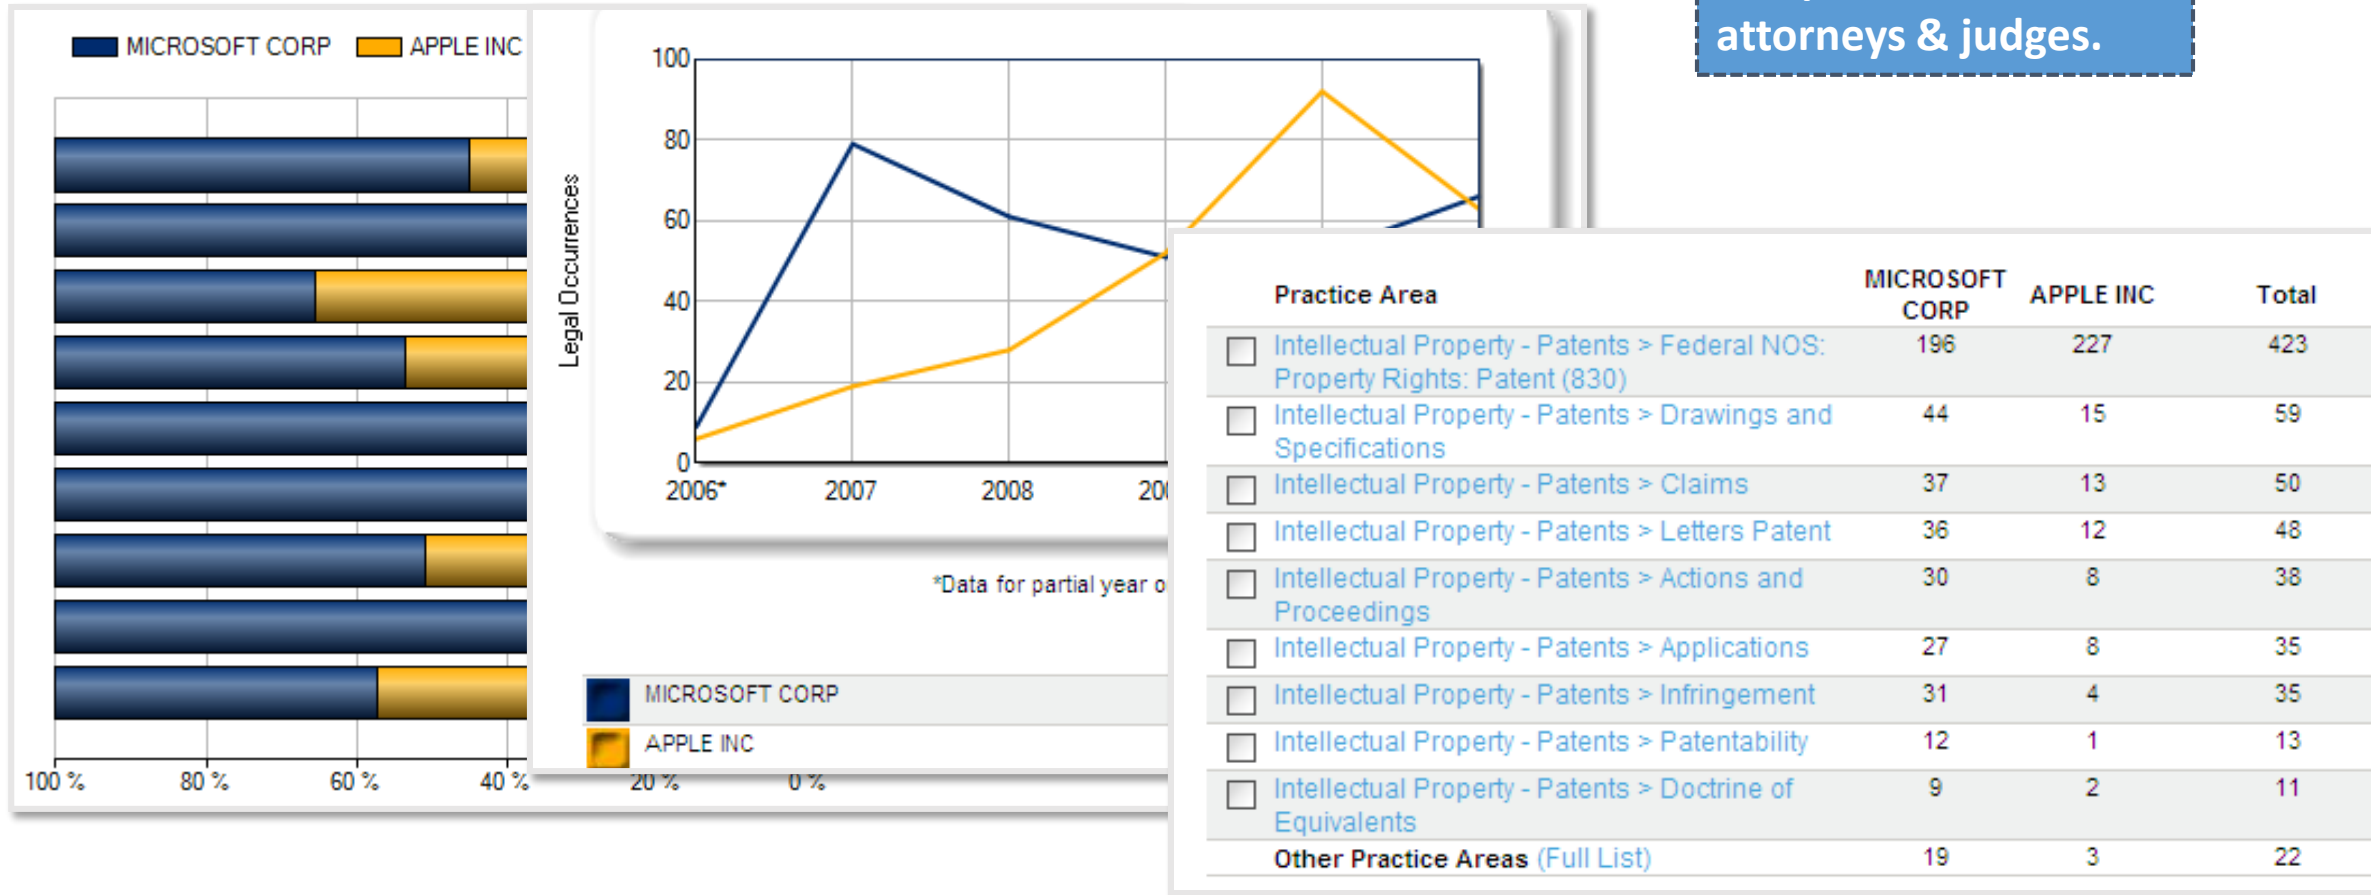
attorneys & judges.

MICROSOFT CORP APPLE INC

100 % 80 % 60 % 40 % 20 % 0 %

100
80
60
40
20
0
Legal Occurrences
2006* 2007 2008 20

*Data for partial year o

MICROSOFT CORP
APPLE INC

| | Practice Area | MICROSOFT CORP | APPLE INC | Total |
|---|---|---|---|---|
| ☐ | Intellectual Property - Patents > Federal NOS: Property Rights: Patent (830) | 196 | 227 | 423 |
| ☐ | Intellectual Property - Patents > Drawings and Specifications | 44 | 15 | 59 |
| ☐ | Intellectual Property - Patents > Claims | 37 | 13 | 50 |
| ☐ | Intellectual Property - Patents > Letters Patent | 36 | 12 | 48 |
| ☐ | Intellectual Property - Patents > Actions and Proceedings | 30 | 8 | 38 |
| ☐ | Intellectual Property - Patents > Applications | 27 | 8 | 35 |
| ☐ | Intellectual Property - Patents > Infringement | 31 | 4 | 35 |
| ☐ | Intellectual Property - Patents > Patentability | 12 | 1 | 13 |
| ☐ | Intellectual Property - Patents > Doctrine of Equivalents | 9 | 2 | 11 |
| | Other Practice Areas (Full List) | 19 | 3 | 22 |